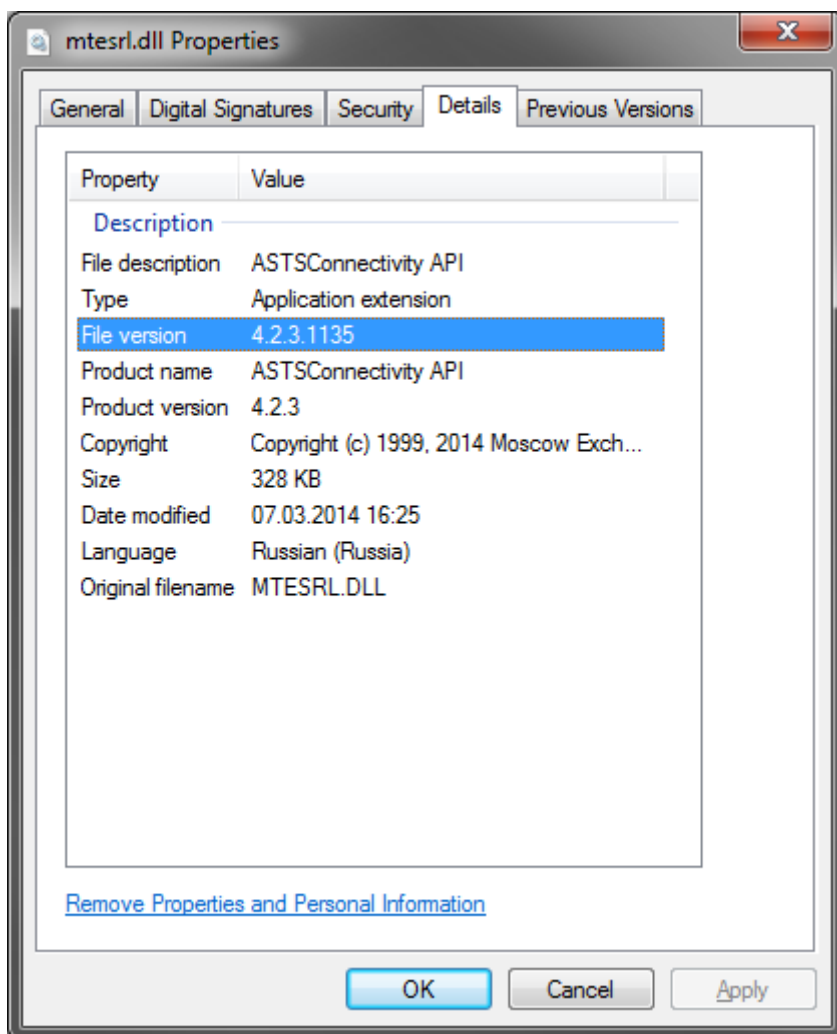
mtesrl.dll Properties

General | Digital Signatures | Security | Details | Previous Versions

| Property | Value |
|---|---|
| Description | |
| File description | ASTSConnectivity API |
| Type | Application extension |
| File version | 4.2.3.1135 |
| Product name | ASTSConnectivity API |
| Product version | 4.2.3 |
| Copyright | Copyright (c) 1999, 2014 Moscow Exch... |
| Size | 328 KB |
| Date modified | 07.03.2014 16:25 |
| Language | Russian (Russia) |
| Original filename | MTESRL.DLL |

Remove Properties and Personal Information

OK Cancel Apply